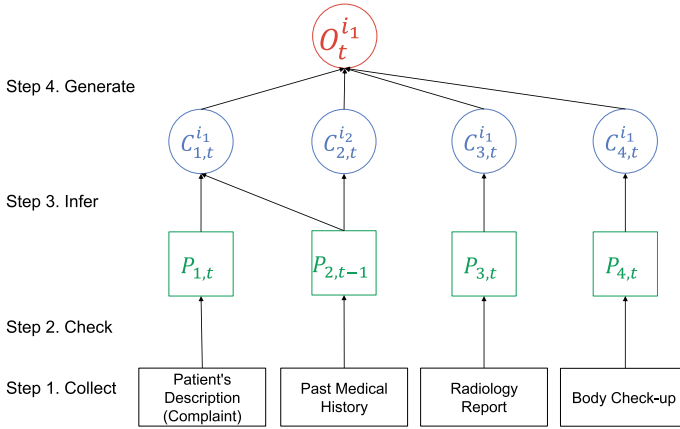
$O_t^{i_1}$

Step 4. Generate

$C_{1,t}^{i_1}$ $C_{2,t}^{i_2}$ $C_{3,t}^{i_1}$ $C_{4,t}^{i_1}$

Step 3. Infer

$P_{1,t}$ $P_{2,t-1}$ $P_{3,t}$ $P_{4,t}$

Step 2. Check

Step 1. Collect

Patient's Description (Complaint)

Past Medical History

Radiology Report

Body Check-up